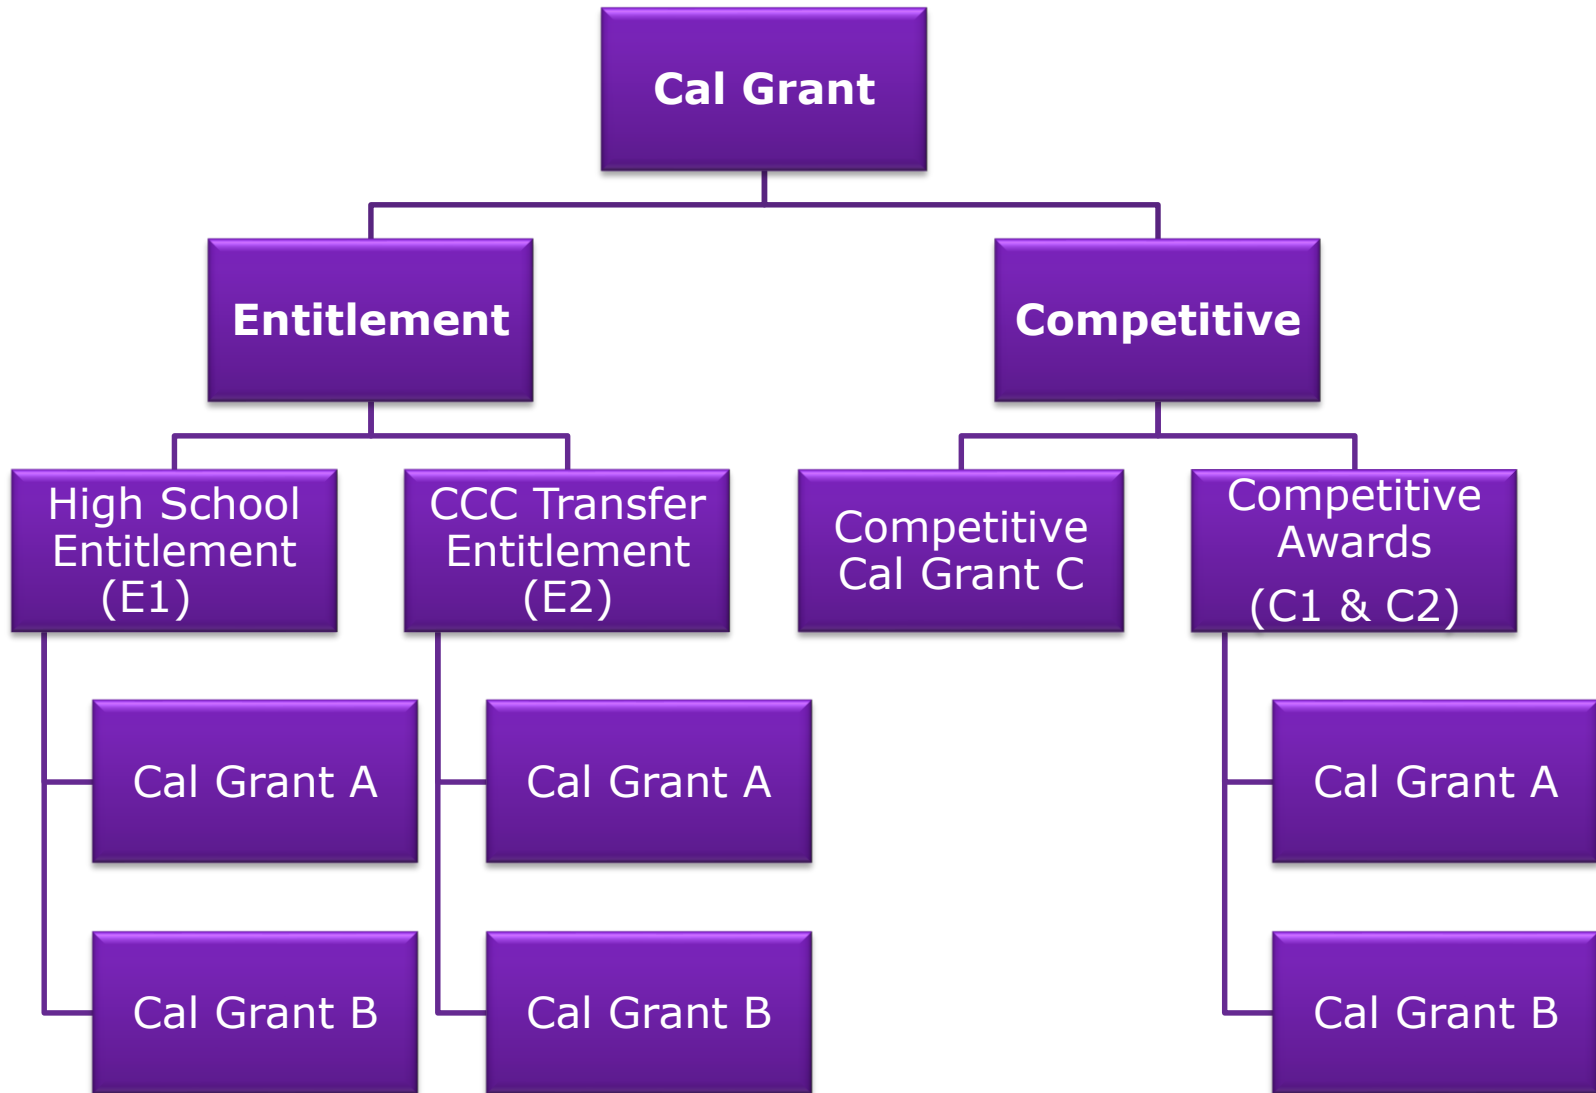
Cal Grant

Entitlement

Competitive

High School Entitlement (E1)

CCC Transfer Entitlement (E2)

Competitive Cal Grant C

Competitive Awards (C1 & C2)

Cal Grant A

Cal Grant B

Cal Grant A

Cal Grant B

Cal Grant A

Cal Grant B